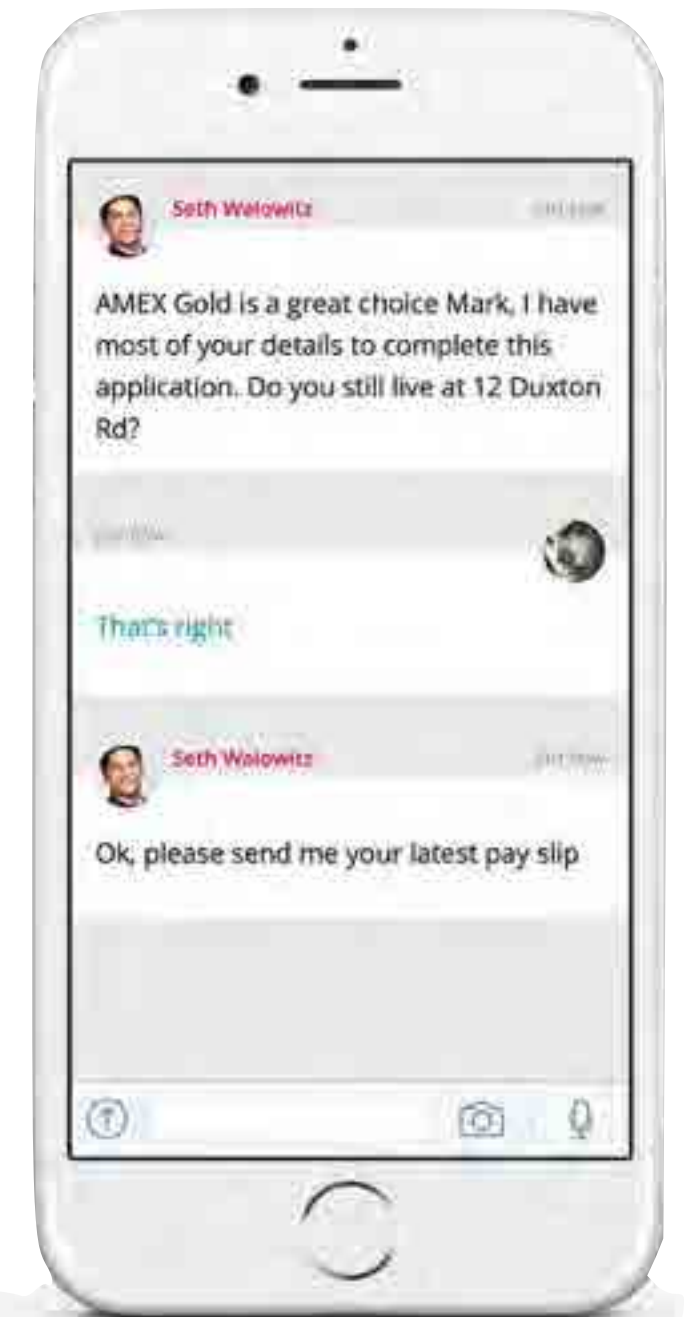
Seth Walowitz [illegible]

AMEX Gold is a great choice Mark, I have most of your details to complete this application. Do you still live at 12 Duxton Rd?

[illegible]

That's right

Seth Walowitz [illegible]

Ok, please send me your latest pay slip